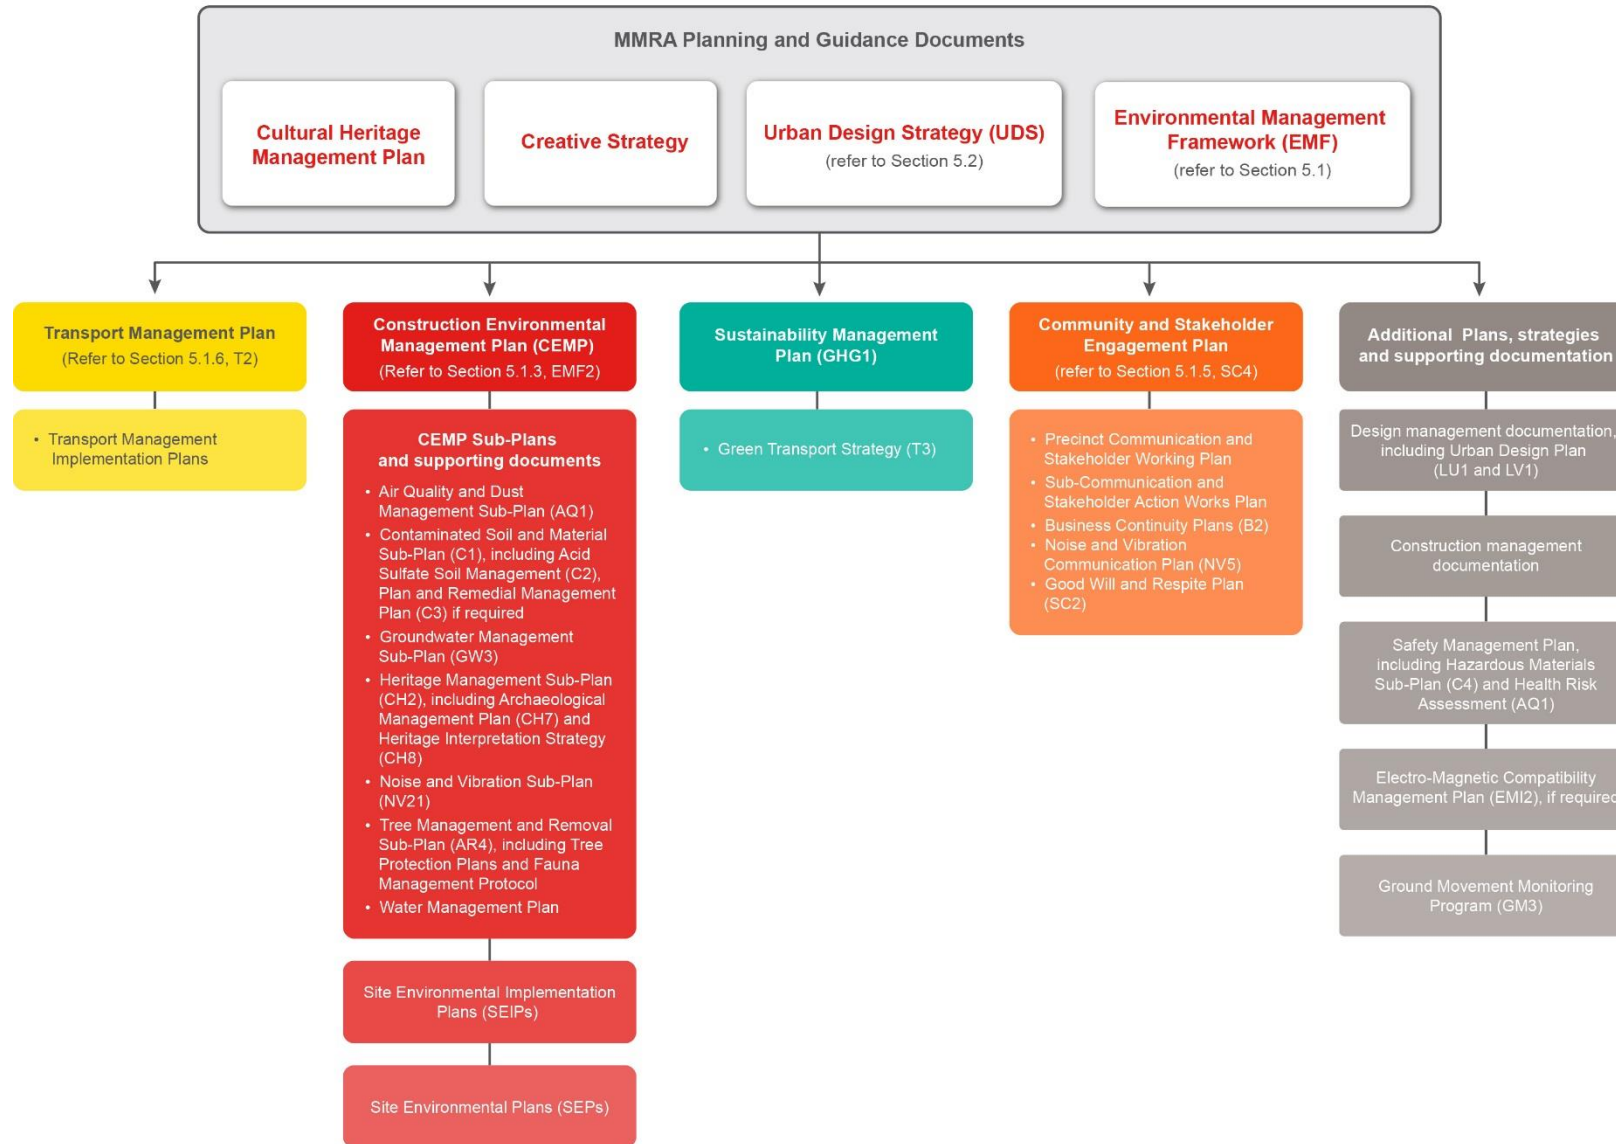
MMRA Planning and Guidance Documents

Cultural Heritage Management Plan

Creative Strategy

Urban Design Strategy (UDS)
(refer to Section 5.2)

Environmental Management Framework (EMF)
(refer to Section 5.1)

Transport Management Plan
(Refer to Section 5.1.6, T2)

• Transport Management Implementation Plans

Construction Environmental Management Plan (CEMP)
(Refer to Section 5.1.3, EMF2)

CEMP Sub-Plans and supporting documents

• Air Quality and Dust Management Sub-Plan (AQ1)
• Contaminated Soil and Material Sub-Plan (C1), including Acid Sulfate Soil Management (C2), Plan and Remedial Management Plan (C3) if required
• Groundwater Management Sub-Plan (GW3)
• Heritage Management Sub-Plan (CH2), including Archaeological Management Plan (CH7) and Heritage Interpretation Strategy (CH8)
• Noise and Vibration Sub-Plan (NV21)
• Tree Management and Removal Sub-Plan (AR4), including Tree Protection Plans and Fauna Management Protocol
• Water Management Plan

Site Environmental Implementation Plans (SEIPs)

Site Environmental Plans (SEPs)

Sustainability Management Plan (GHG1)

• Green Transport Strategy (T3)

Community and Stakeholder Engagement Plan
(refer to Section 5.1.5, SC4)

• Precinct Communication and Stakeholder Working Plan
• Sub-Communication and Stakeholder Action Works Plan
• Business Continuity Plans (B2)
• Noise and Vibration Communication Plan (NV5)
• Good Will and Respite Plan (SC2)

Additional Plans, strategies and supporting documentation

Design management documentation, including Urban Design Plan (LU1 and LV1)

Construction management documentation

Safety Management Plan, including Hazardous Materials Sub-Plan (C4) and Health Risk Assessment (AQ1)

Electro-Magnetic Compatibility Management Plan (EMI2), if required

Ground Movement Monitoring Program (GM3)